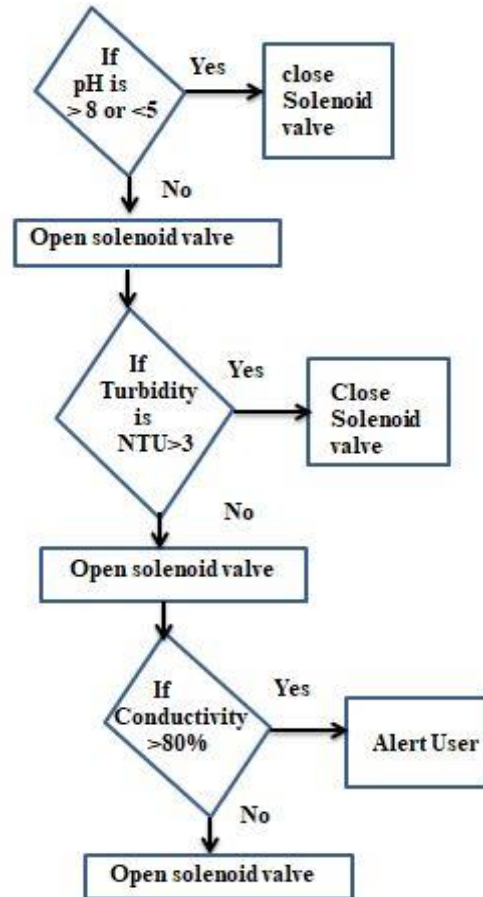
If pH is > 8 or <5

Yes

close Solenoid valve

No

Open solenoid valve

If Turbidity is NTU>3

Yes

Close Solenoid valve

No

Open solenoid valve

If Conductivity >80%

Yes

Alert User

No

Open solenoid valve